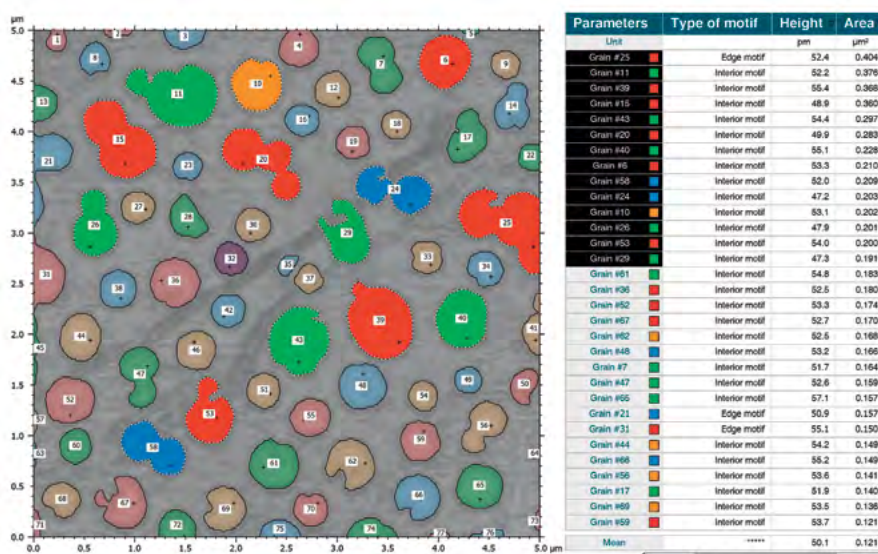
µm
5.0
4.5
4.0
3.5
3.0
2.5
2.0
1.5
1.0
0.5
0.0
0.0 0.5 1.0 1.5 2.0 2.5 3.0 3.5 4.0 4.5 5.0 µm

1 2 3 4 5 6 7 8 9 10 11 12 13 14 15 16 17 18 19 20 21 22 23 24 25 26 27 28 29 30 31 32 33 34 35 36 37 38 39 40 41 42 43 44 45 46 47 48 49 50 51 52 53 54 55 56 57 58 59 60 61 62 63 64 65 66 67 68 69 70 71 72 73 74 75 76 77

| Parameters | Type of motif | Height | Area |
|---|---|---|---|
| Unit | | pm | µm² |
| Grain #25 | Edge motif | 52.4 | 0.404 |
| Grain #11 | Interior motif | 52.2 | 0.376 |
| Grain #39 | Interior motif | 55.4 | 0.368 |
| Grain #15 | Interior motif | 48.9 | 0.360 |
| Grain #43 | Interior motif | 54.4 | 0.297 |
| Grain #20 | Interior motif | 49.9 | 0.283 |
| Grain #40 | Interior motif | 55.1 | 0.228 |
| Grain #6 | Interior motif | 53.3 | 0.210 |
| Grain #58 | Interior motif | 52.0 | 0.209 |
| Grain #24 | Interior motif | 47.2 | 0.203 |
| Grain #10 | Interior motif | 53.1 | 0.202 |
| Grain #26 | Interior motif | 47.9 | 0.201 |
| Grain #53 | Interior motif | 54.0 | 0.200 |
| Grain #29 | Interior motif | 47.3 | 0.191 |
| Grain #61 | Interior motif | 54.8 | 0.183 |
| Grain #36 | Interior motif | 52.5 | 0.180 |
| Grain #52 | Interior motif | 53.3 | 0.174 |
| Grain #67 | Interior motif | 52.7 | 0.170 |
| Grain #62 | Interior motif | 52.5 | 0.168 |
| Grain #48 | Interior motif | 53.2 | 0.166 |
| Grain #7 | Interior motif | 51.7 | 0.164 |
| Grain #47 | Interior motif | 52.6 | 0.159 |
| Grain #55 | Interior motif | 57.1 | 0.157 |
| Grain #21 | Edge motif | 50.9 | 0.157 |
| Grain #31 | Edge motif | 55.1 | 0.150 |
| Grain #44 | Interior motif | 54.2 | 0.149 |
| Grain #66 | Interior motif | 55.2 | 0.149 |
| Grain #56 | Interior motif | 53.6 | 0.141 |
| Grain #17 | Interior motif | 51.9 | 0.140 |
| Grain #69 | Interior motif | 53.5 | 0.136 |
| Grain #59 | Interior motif | 53.7 | 0.121 |
| Mean | ***** | 50.1 | 0.121 |